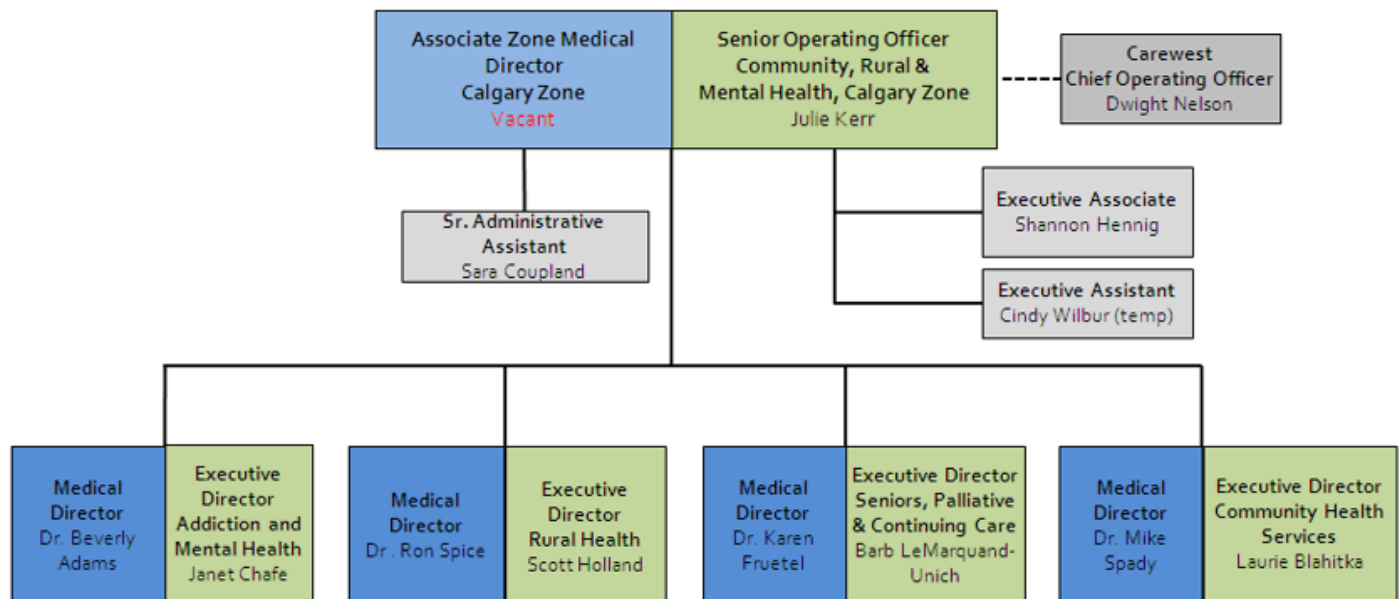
Associate Zone Medical Director
Calgary Zone
Vacant

Senior Operating Officer
Community, Rural & Mental Health, Calgary Zone
Julie Kerr

Carewest
Chief Operating Officer
Dwight Nelson

Sr. Administrative Assistant
Sara Coupland

Executive Associate
Shannon Hennig

Executive Assistant
Cindy Wilbur (temp)

Medical Director
Dr. Beverly Adams

Executive Director
Addiction and Mental Health
Janet Chafe

Medical Director
Dr . Ron Spice

Executive Director
Rural Health
Scott Holland

Medical Director
Dr. Karen Fruetel

Executive Director
Seniors, Palliative & Continuing Care
Barb LeMarquand-Unich

Medical Director
Dr. Mike Spady

Executive Director
Community Health Services
Laurie Blahitka